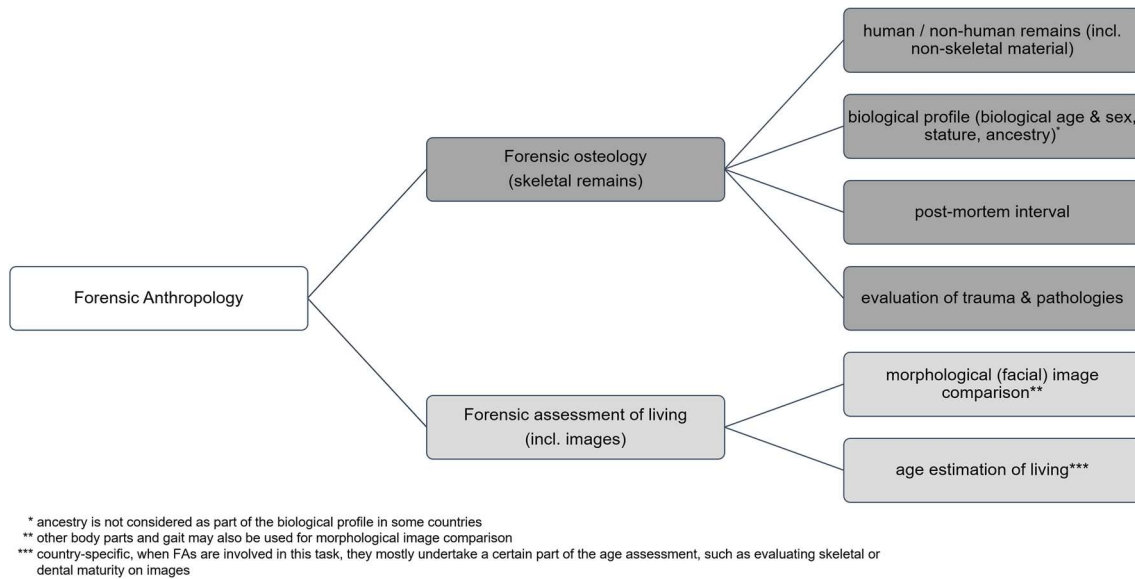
Forensic Anthropology

Forensic osteology (skeletal remains)

human / non-human remains (incl. non-skeletal material)

biological profile (biological age & sex, stature, ancestry)*

post-mortem interval

evaluation of trauma & pathologies

Forensic assessment of living (incl. images)

morphological (facial) image comparison**

age estimation of living***

* ancestry is not considered as part of the biological profile in some countries
** other body parts and gait may also be used for morphological image comparison
*** country-specific, when FAs are involved in this task, they mostly undertake a certain part of the age assessment, such as evaluating skeletal or dental maturity on images